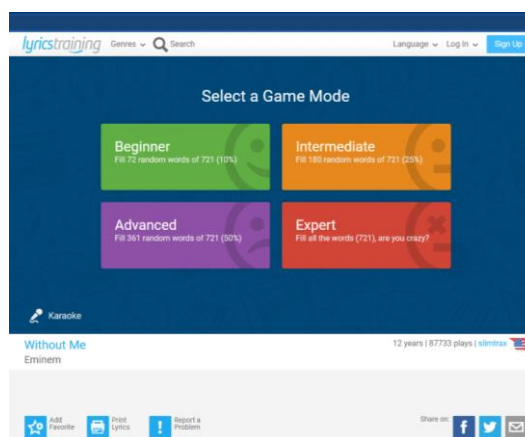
lyricstraining Genres Search Language Log In Sign Up

Select a Game Mode

Beginner
Fill 72 random words of 721 (10%)

Intermediate
Fill 180 random words of 721 (25%)

Advanced
Fill 361 random words of 721 (50%)

Expert
Fill all the words (721), are you crazy?

Karaoke

Without Me
Eminem

12 years | 87733 plays | slimtrax

Add Favorite

Print Lyrics

Report a Problem

Share on: